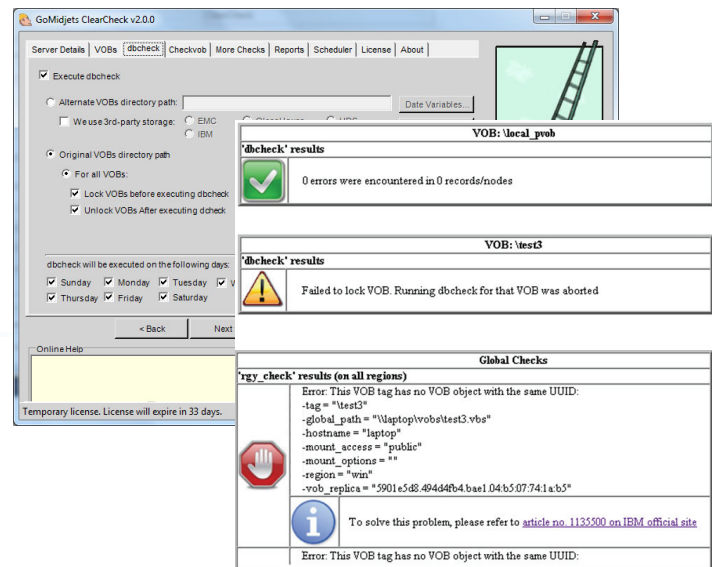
GoMidjets ClearCheck v2.0.0

Server Details | VOBs | dbcheck | Checkvob | More Checks | Reports | Scheduler | License | About

Execute dbcheck

Alternate VOBs directory path:

Date Variables...

We use 3rd-party storage:

EMC

IBM

Original VOBs directory path

For all VOBs:

Lock VOBs before executing dbcheck

Unlock VOBs After executing dcheck

dbcheck will be executed on the following days:

Sunday

Monday

Tuesday

Thursday

Friday

Saturday

< Back

Next

Online Help

Temporary license. License will expire in 33 days.

VOB: \local_pvob

'dbcheck' results

0 errors were encountered in 0 records/nodes

VOB: \test3

'dbcheck' results

Failed to lock VOB. Running dbcheck for that VOB was aborted

Global Checks

'rgy_check' results (on all regions)

Error: This VOB tag has no VOB object with the same UUID:
-tag = "\test3"
-global_path = "\\laptop\vobs\test3.vbs"
-hostname = "laptop"
-mount_access = "public"
-mount_options = ""
-region = "win"
-vob_replica = "5901e5d8.494d4fb4.bae1.04:b5:07:74:1a:b5"

To solve this problem, please refer to article no. 1135500 on IBM official site

Error: This VOB tag has no VOB object with the same UUID: